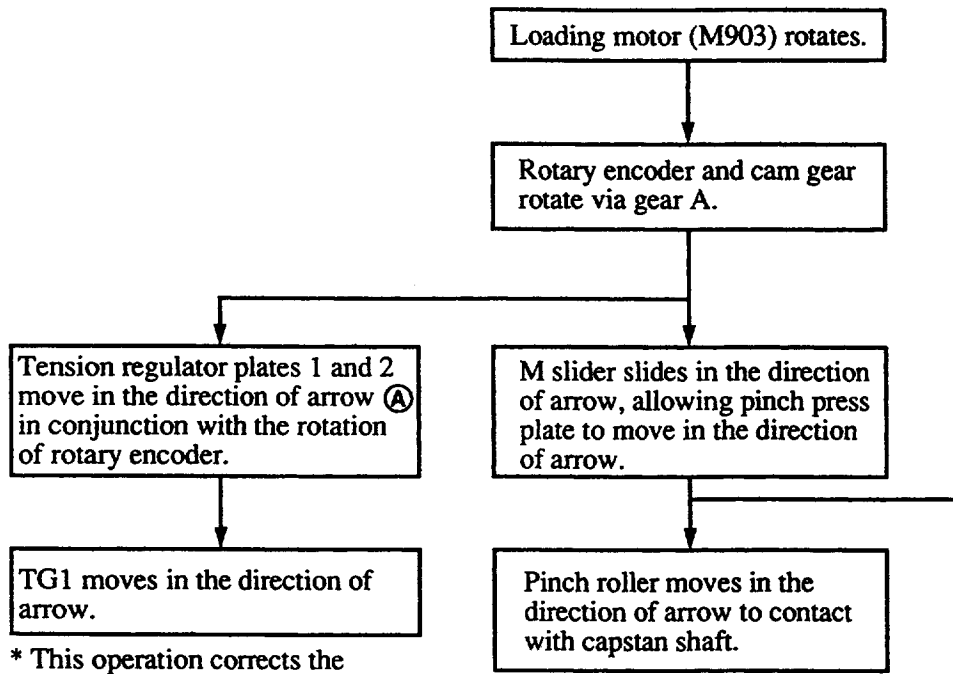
Loading motor (M903) rotates.

Rotary encoder and cam gear rotate via gear A.

Tension regulator plates 1 and 2 move in the direction of arrow Ⓐ in conjunction with the rotation of rotary encoder.

M slider slides in the direction of arrow, allowing pinch press plate to move in the direction of arrow.

TG1 moves in the direction of arrow.

Pinch roller moves in the direction of arrow to contact with capstan shaft.

* This operation corrects the